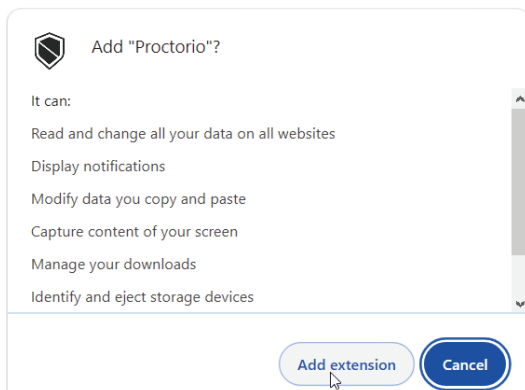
Add "Proctorio"?

It can:

Read and change all your data on all websites

Display notifications

Modify data you copy and paste

Capture content of your screen

Manage your downloads

Identify and eject storage devices

Add extension

Cancel